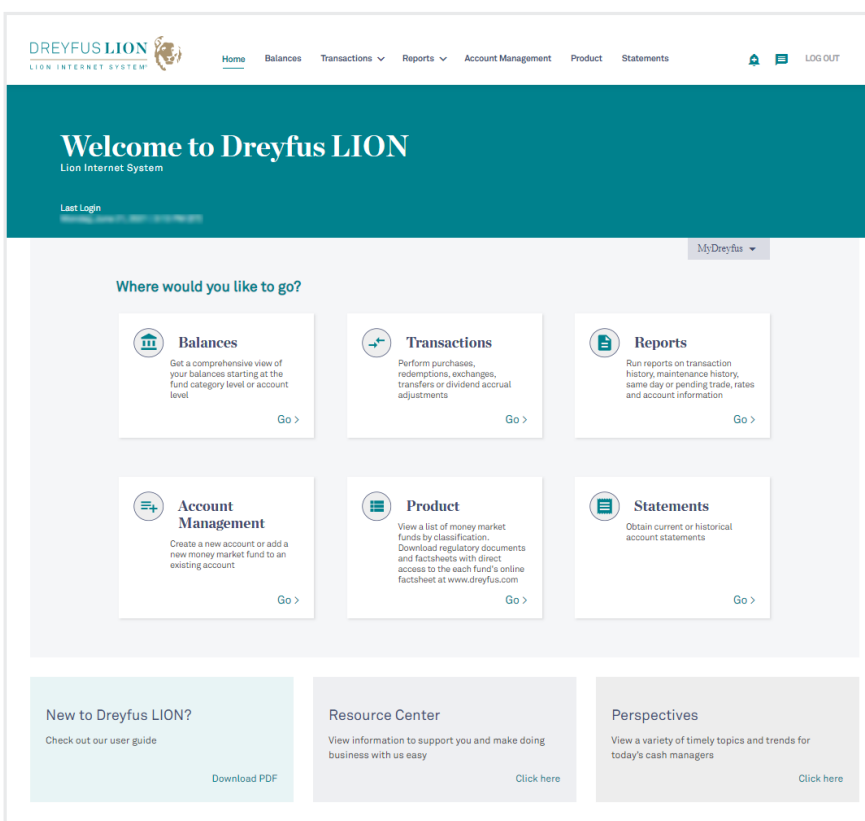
DREYFUS LION
LION INTERNET SYSTEM

Home Balances Transactions Reports Account Management Product Statements LOG OUT

Welcome to Dreyfus LION
Lion Internet System

Last Login
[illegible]

MyDreyfus

Where would you like to go?

Balances
Get a comprehensive view of your balances starting at the fund category level or account level
Go >

Transactions
Perform purchases, redemptions, exchanges, transfers or dividend accrual adjustments
Go >

Reports
Run reports on transaction history, maintenance history, same day or pending trade, rates and account information
Go >

Account Management
Create a new account or add a new money market fund to an existing account
Go >

Product
View a list of money market funds by classification. Download regulatory documents and factsheets with direct access to the each fund's online factsheet at www.dreyfus.com
Go >

Statements
Obtain current or historical account statements
Go >

New to Dreyfus LION?
Check out our user guide
Download PDF

Resource Center
View information to support you and make doing business with us easy
Click here

Perspectives
View a variety of timely topics and trends for today's cash managers
Click here